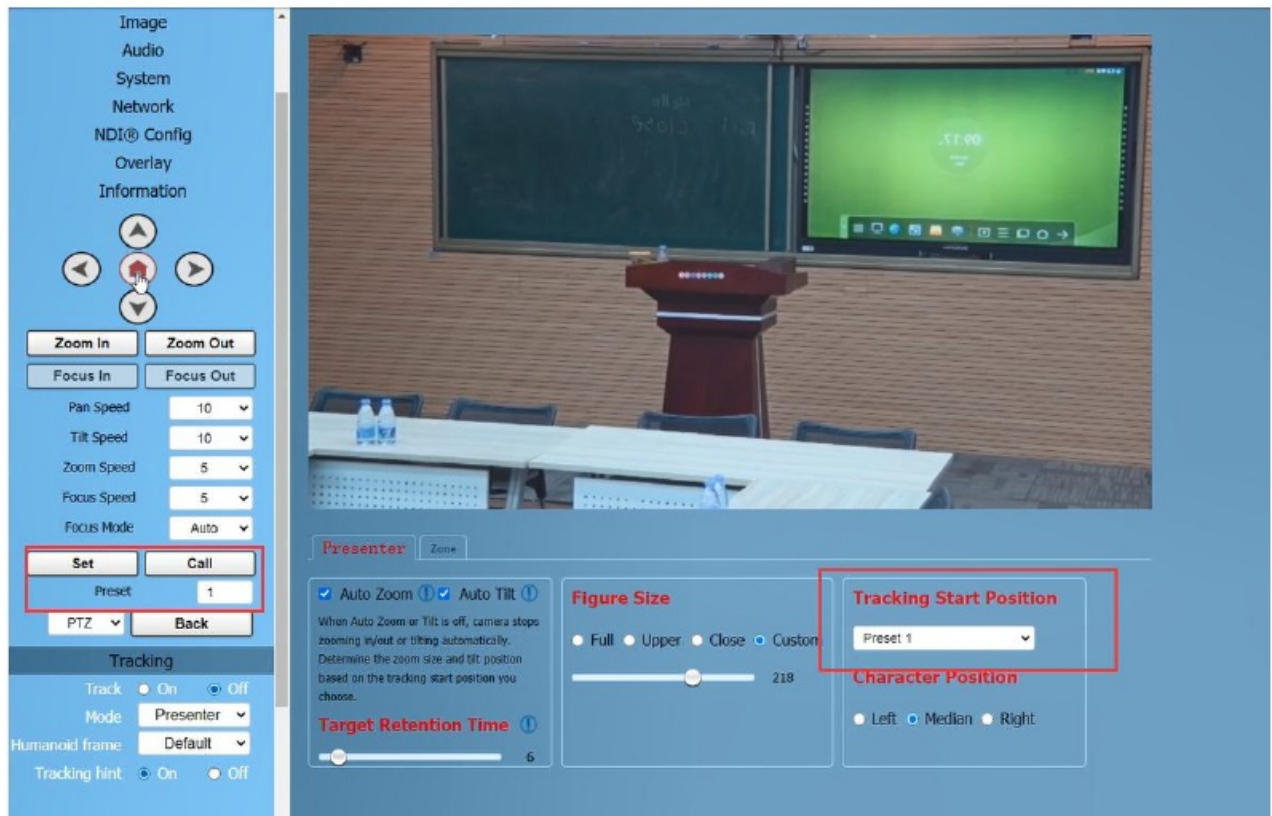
Image
Audio
System
Network
NDI® Config
Overlay
Information

Zoom In
Zoom Out
Focus In
Focus Out
Pan Speed 10
Tilt Speed 10
Zoom Speed 5
Focus Speed 5
Focus Mode Auto
Set
Call
Preset 1
PTZ
Back

Tracking
Track On Off
Mode Presenter
Humanoid frame Default
Tracking hint On Off

09:17

Presenter
Zone

Auto Zoom Auto Tilt
When Auto Zoom or Tilt is off, camera stops zooming in/out or tilting automatically. Determine the zoom size and tilt position based on the tracking start position you choose.
Target Retention Time
6

Figure Size
Full Upper Close Custom
218

Tracking Start Position
Preset 1
Character Position
Left Median Right